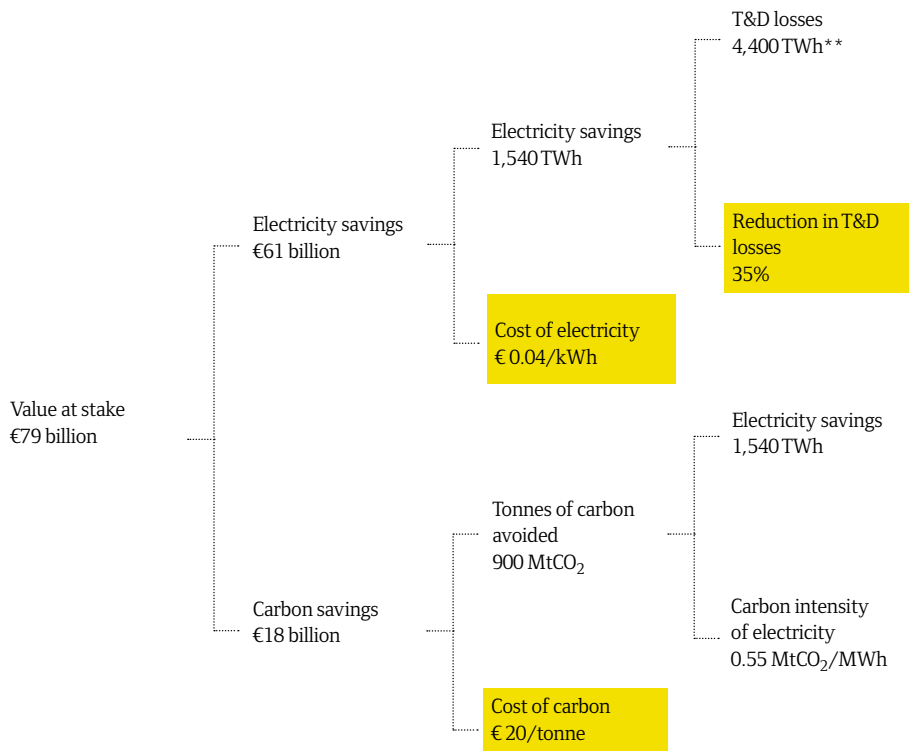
Value at stake
€79 billion

Electricity savings
€61 billion

Electricity savings
1,540 TWh

T&D losses
4,400 TWh**

Reduction in T&D losses
35%

Cost of electricity
€ 0.04/kWh

Carbon savings
€18 billion

Tonnes of carbon avoided
900 $MtCO_2$

Electricity savings
1,540 TWh

Carbon intensity of electricity
0.55 $MtCO_2$/MWh

Cost of carbon
€ 20/tonne